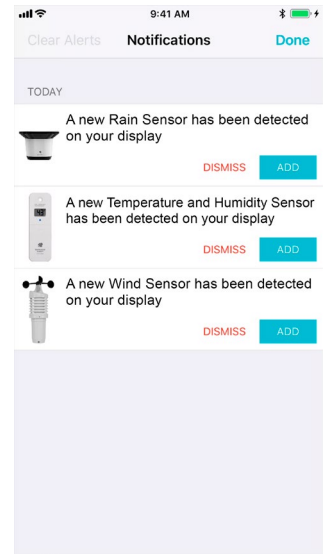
9:41 AM

Clear Alerts Notifications Done

TODAY

A new Rain Sensor has been detected on your display

DISMISS ADD

A new Temperature and Humidity Sensor has been detected on your display

DISMISS ADD

A new Wind Sensor has been detected on your display

DISMISS ADD